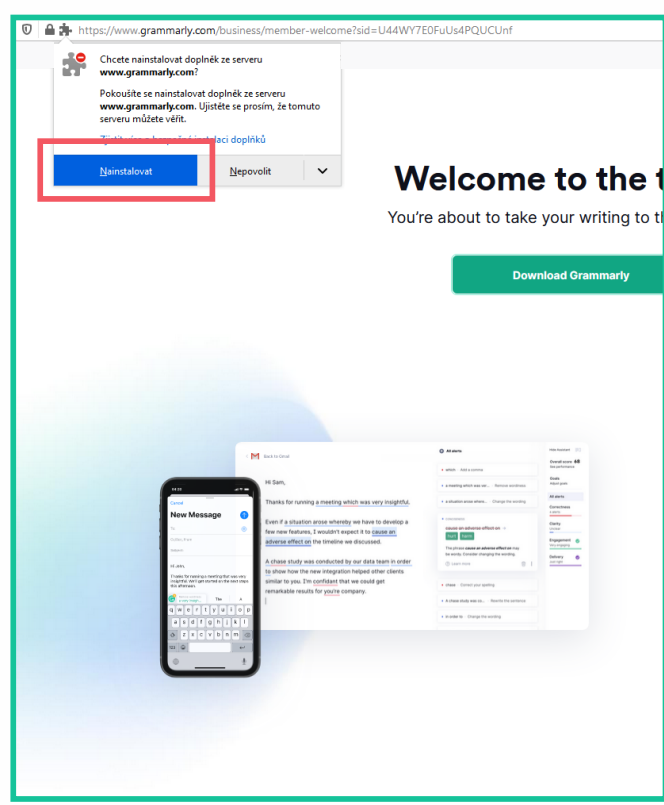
https://www.grammarly.com/business/member-welcome?sid=U44WY7E0FuUs4PQUCUnf

Chcete nainstalovat doplněk ze serveru **www.grammarly.com**?

Pokoušíte se nainstalovat doplněk ze serveru **www.grammarly.com**. Ujistěte se prosím, že tomuto serveru můžete věřit.

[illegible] doplňků

Nainstalovat

Nepovolit

Welcome to the t

You're about to take your writing to th

Download Grammarly

Back to Gmail

Hi Sam,

Thanks for running a meeting which was very insightful.

Even if a situation arose whereby we have to develop a few new features, I wouldn't expect it to cause an adverse effect on the timeline we discussed.

A chase study was conducted by our data team in order to show how the new integration helped other clients similar to you. I'm confident that we could get remarkable results for you're company.

All alerts

Overall score 68

Goals

All alerts

Correctness

Clarity

Engagement

Delivery

New Message

Cancel

Hi John,

Thanks for running a meeting that was very insightful.

q w e r t y u i o p
a s d f g h j k l
z x c v b n m